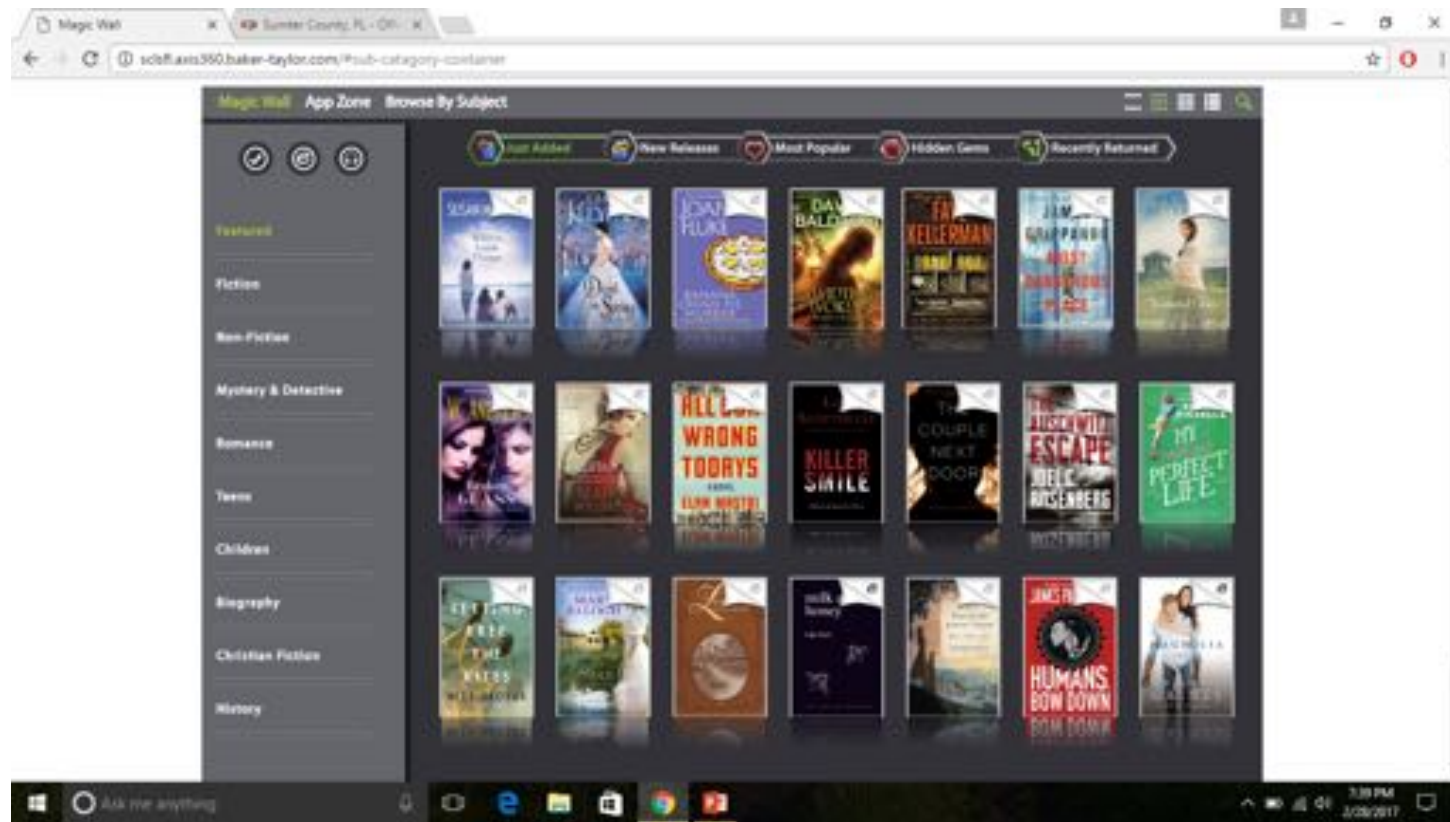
Magic Wall
Sumter County, FL - Off
sclsfl.axis360.baker-taylor.com/#sub-category-container

Magic Wall App Zone Browse By Subject

Just Added New Releases Most Popular Hidden Gems Recently Returned

Featured
Fiction
Non-Fiction
Mystery & Detective
Romance
Teens
Children
Biography
Christian Fiction
History

JOANNE FLUKE
DAVID BALDACCI
FAYE KELLERMAN
JIM GRIPPANDO
ALL WRONG TODAYS
ELAN MASTAI
KILLER SMILE
THE COUPLE NEXT DOOR
THE AUSCHWITZ ESCAPE
JOEL C. ROSENBERG
MY NOT SO PERFECT LIFE
milk and honey
JAMES PATTERSON
HUMANS, BOW DOWN

Ask me anything
7:39 PM
2/28/2017